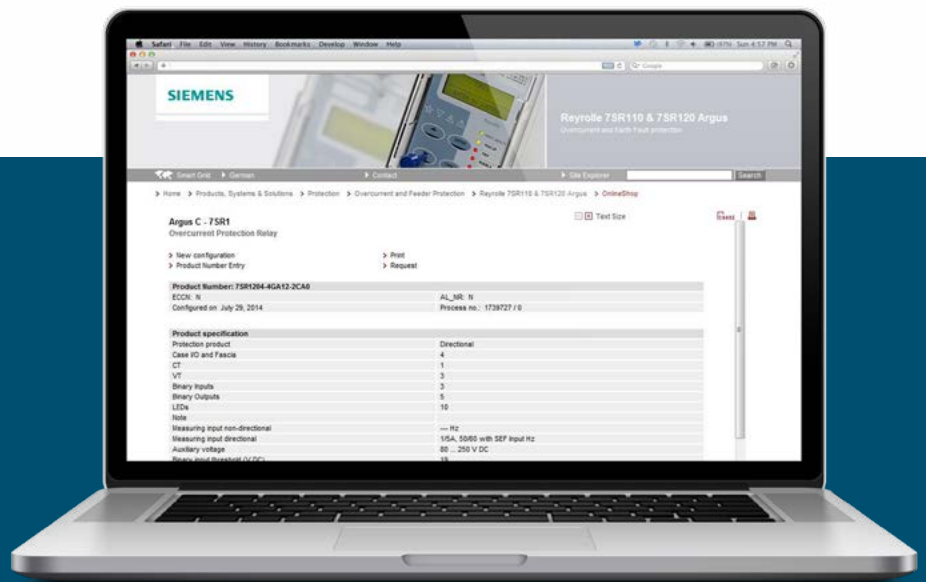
Safari File Edit View History Bookmarks Develop Window Help

Sun 4:57 PM

Google

SIEMENS

Reyrolle 7SR110 & 7SR120 Argus

Overcurrent and Earth Fault protection

Smart Grid German Contact Site Explorer Search

> Home > Products, Systems & Solutions > Protection > Overcurrent and Feeder Protection > Reyrolle 7SR110 & 7SR120 Argus > OnlineShop

Argus C - 7SR1
Overcurrent Protection Relay

Text Size

> New configuration
> Product Number Entry
> Print
> Request

| Product Number: 7SR1204-4GA12-2CA0 | |
|---|---|
| ECCN: N | AL_NR: N |
| Configured on July 29, 2014 | Process no.: 1739727 / 0 |

| Product specification | |
|---|---|
| Protection product | Directional |
| Case I/O and Fascia | 4 |
| CT | 1 |
| VT | 3 |
| Binary Inputs | 3 |
| Binary Outputs | 5 |
| LEDs | 10 |
| Note | |
| Measuring input non-directional | --- Hz |
| Measuring input directional | 1/5A, 50/60 with SEF Input Hz |
| Auxiliary voltage | 80 ... 250 V DC |
| Binary input threshold (V DC) | 19 |